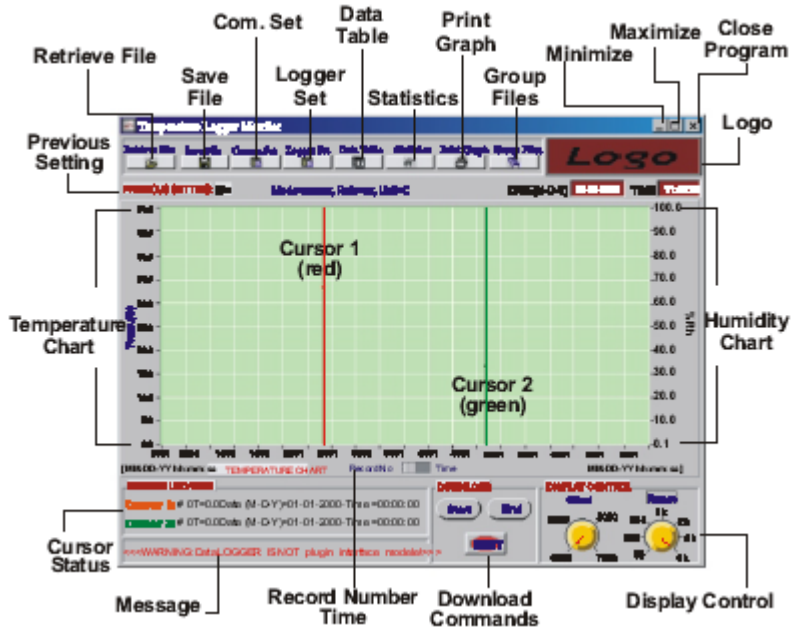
Com. Set
Data Table
Print Graph
Close Program
Maximize
Retrieve File
Save File
Logger Set
Statistics
Group Files
Minimize
Previous Setting
Logo
Temperature Logger Monitor
Logo
Modecenter, Retrieve, Unit=C
Cursor 1 (red)
Cursor 2 (green)
100.0
90.0
80.0
70.0
60.0
50.0
40.0
30.0
20.0
10.0
0.1
Temperature Chart
Humidity Chart
%RH
TEMPERATURE CHART
Record No
Time
# 0T=0.0Data (M-D-Y)=01-01-2000-Time=00:00:00
# 0T=0.0Data (M-D-Y)=01-01-2000-Time=00:00:00
<<<WARNING: Data LOGGER IS NOT plugin interface module!>>>
Start
End
Offset
Range
Cursor Status
Message
Record Number Time
Download Commands
Display Control